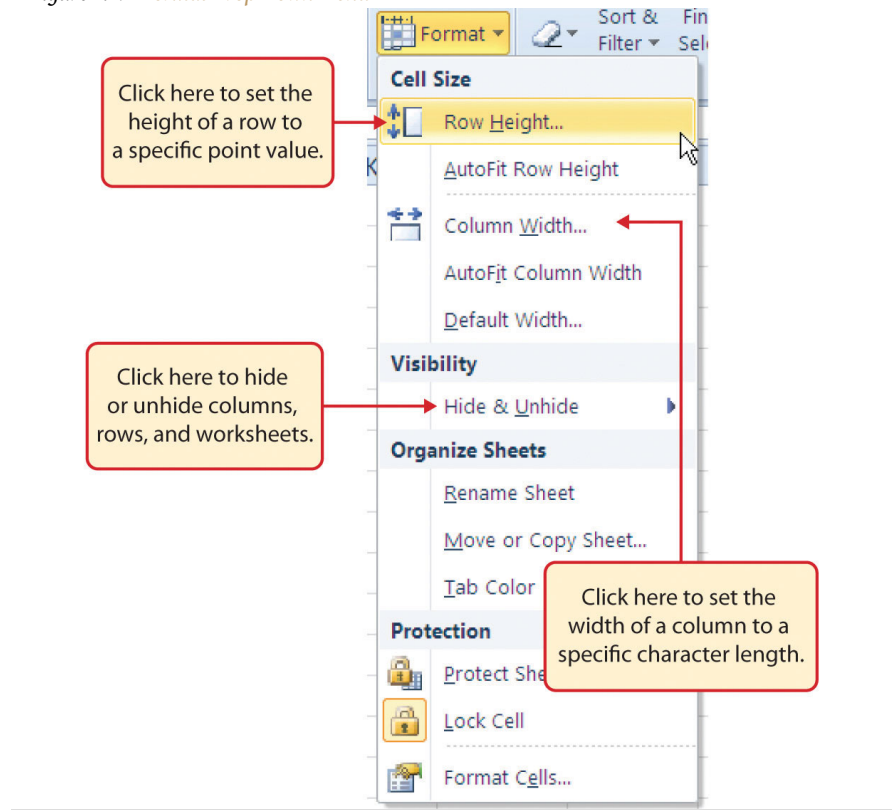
Format
Sort & Filter
Fin Sel

Cell Size
Row Height...
AutoFit Row Height
Column Width...
AutoFit Column Width
Default Width...
Visibility
Hide & Unhide
Organize Sheets
Rename Sheet
Move or Copy Sheet...
Tab Color
Protection
Protect She
Lock Cell
Format Cells...

Click here to set the height of a row to a specific point value.

Click here to hide or unhide columns, rows, and worksheets.

Click here to set the width of a column to a specific character length.